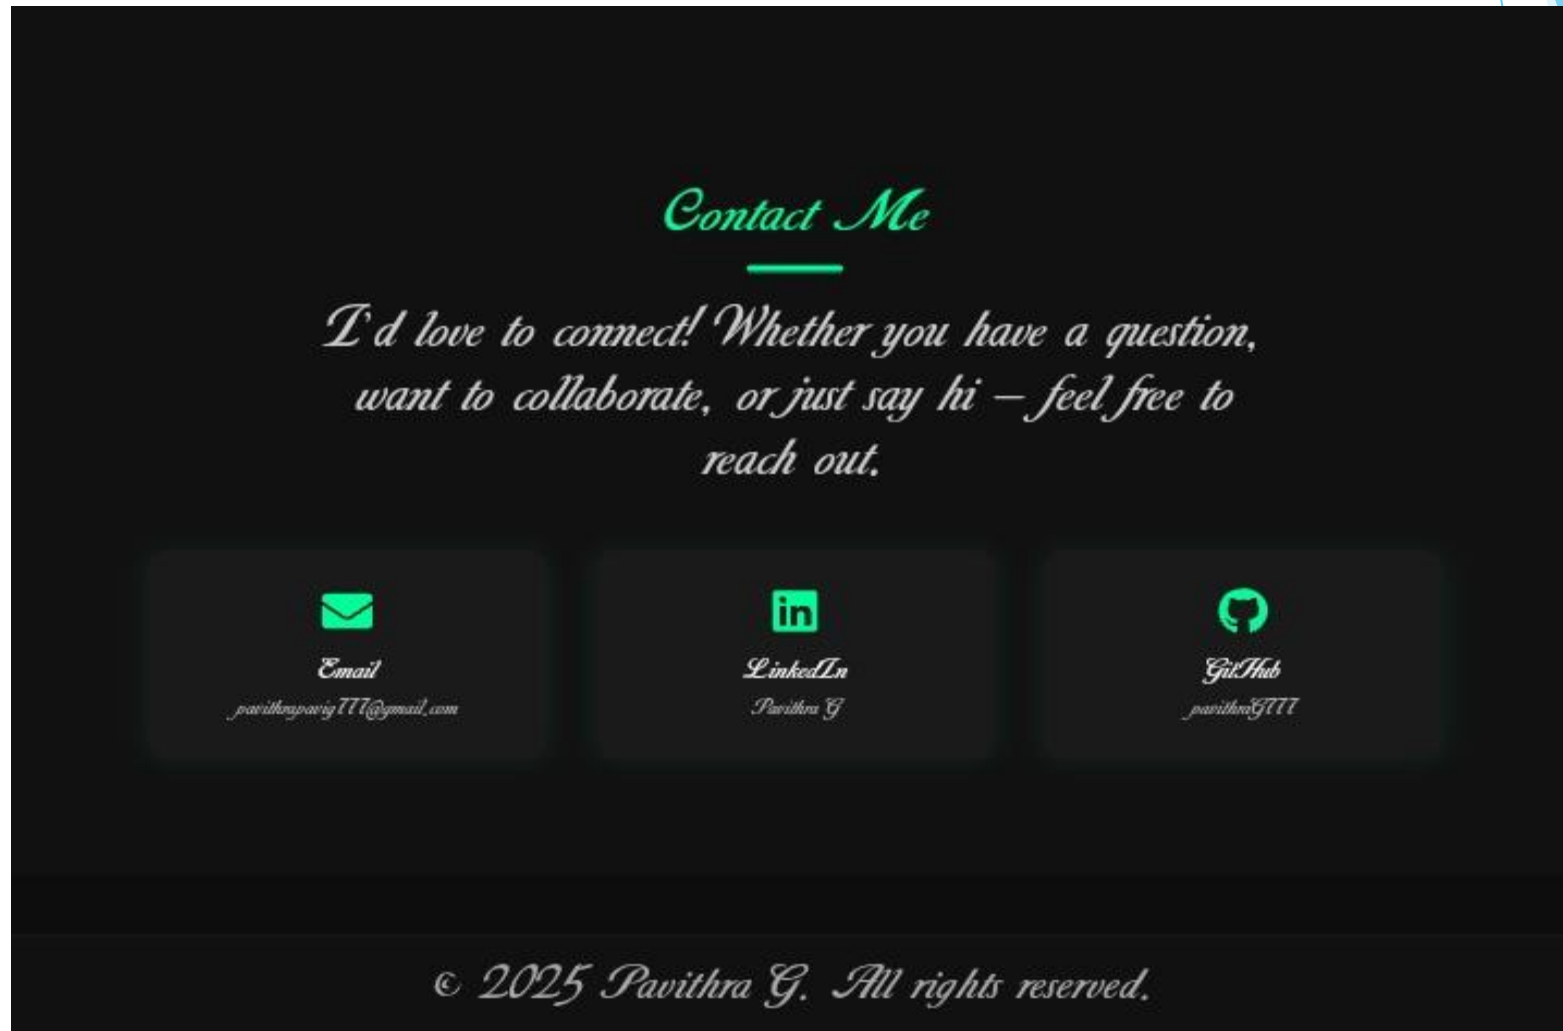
Contact Me

I'd love to connect! Whether you have a question, want to collaborate, or just say hi — feel free to reach out.

Email
pavithrapavig777@gmail.com

LinkedIn
Pavithra G

GitHub
pavithraG777

© 2025 Pavithra G. All rights reserved.